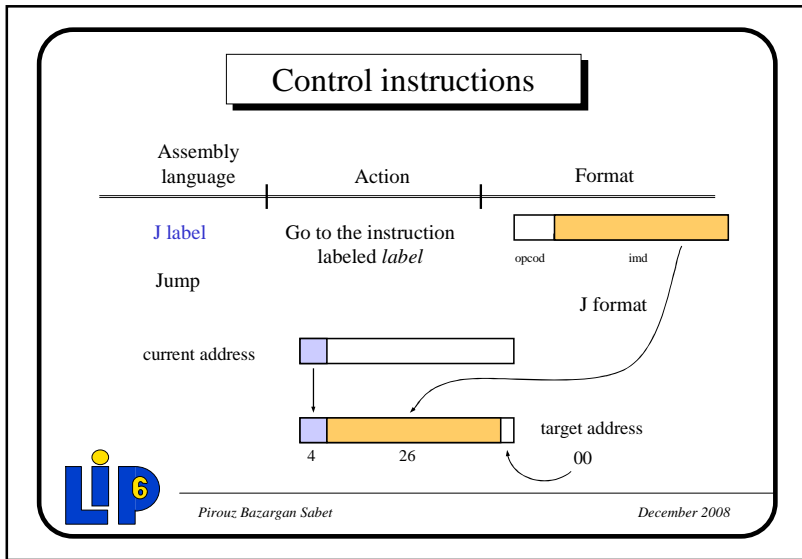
Control instructions

| Assembly language | Action | Format |
|---|---|---|
| J label<br>Jump | Go to the instruction labeled *label* | opcod imd |

J format

current address

target address

4 26

00

LIP 6

*Pirouz Bazargan Sabet*

*December 2008*